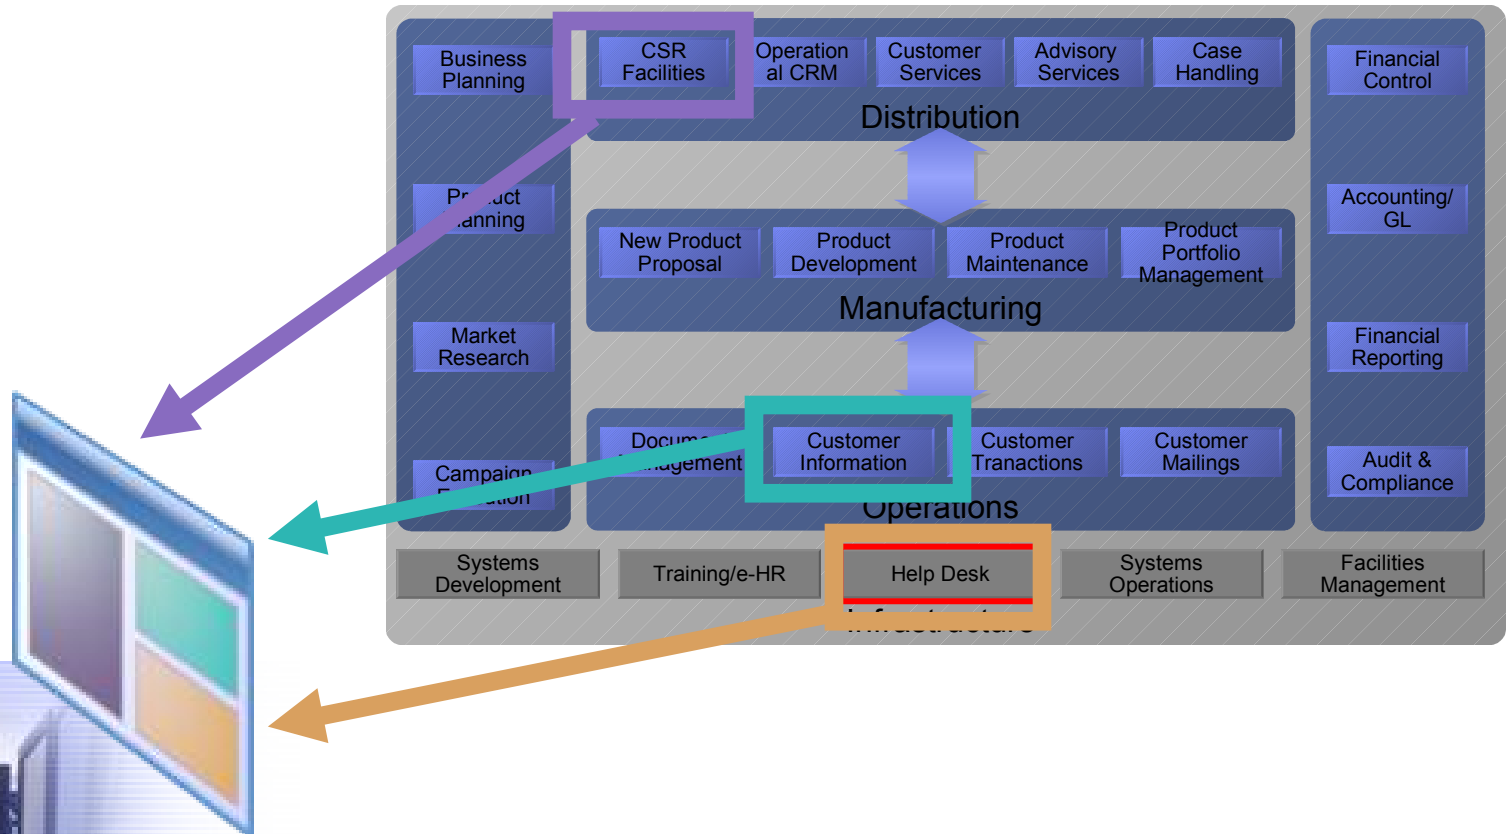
Business Planning

CSR Facilities

Operational CRM

Customer Services

Advisory Services

Case Handling

Distribution

Financial Control

Pr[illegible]uct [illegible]lanning

Accounting/ GL

New Product Proposal

Product Development

Product Maintenance

Product Portfolio Management

Manufacturing

Market Research

Financial Reporting

Docum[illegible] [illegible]agement

Customer Information

Customer Tranactions

Customer Mailings

Campaign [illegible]

Operations

Audit & Compliance

Systems Development

Training/e-HR

Help Desk

Systems Operations

Facilities Management

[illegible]